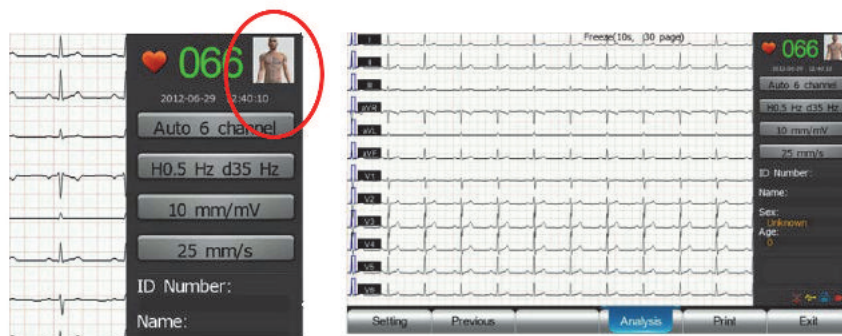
066
2012-06-29 12:40:10
Auto 6 channel
H0.5 Hz d35 Hz
10 mm/mV
25 mm/s
ID Number:
Name:

Freeze(10s, 30 page)
I
II
III
aVR
aVL
aVF
V1
V2
V3
V4
V5
V6
066
2012-06-29 12:40:10
Auto 6 channel
H0.5 Hz d35 Hz
10 mm/mV
25 mm/s
ID Number:
Name:
Sex:
Unknown
Age:
0
Setting
Previous
Analysis
Print
Exit